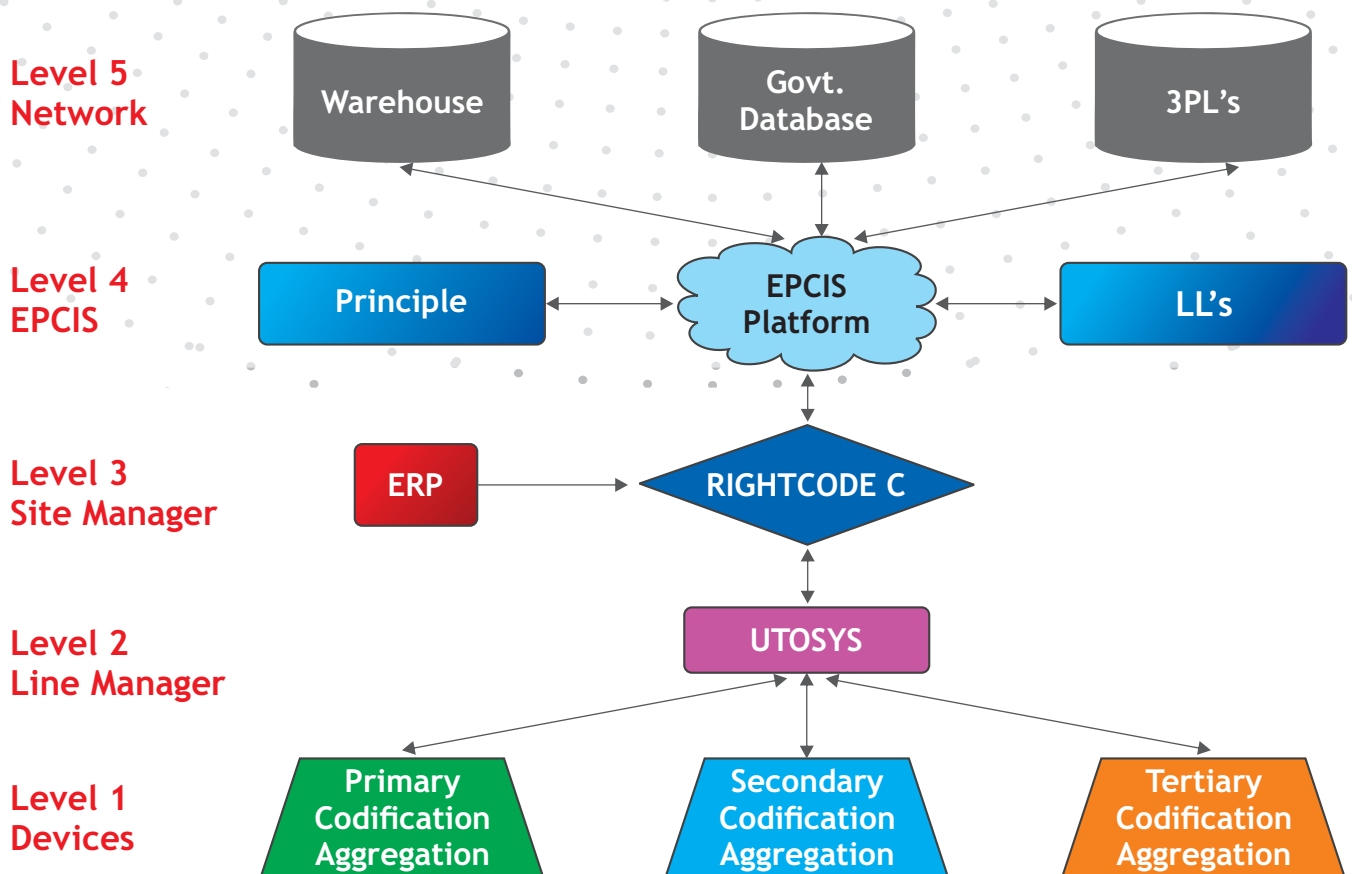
Level 5
Network

Warehouse

Govt. Database

3PL’s

Level 4
EPCIS

Principle

EPCIS Platform

LL’s

Level 3
Site Manager

ERP

RIGHTCODE C

Level 2
Line Manager

UTOSYS

Level 1
Devices

Primary Codification Aggregation

Secondary Codification Aggregation

Tertiary Codification Aggregation